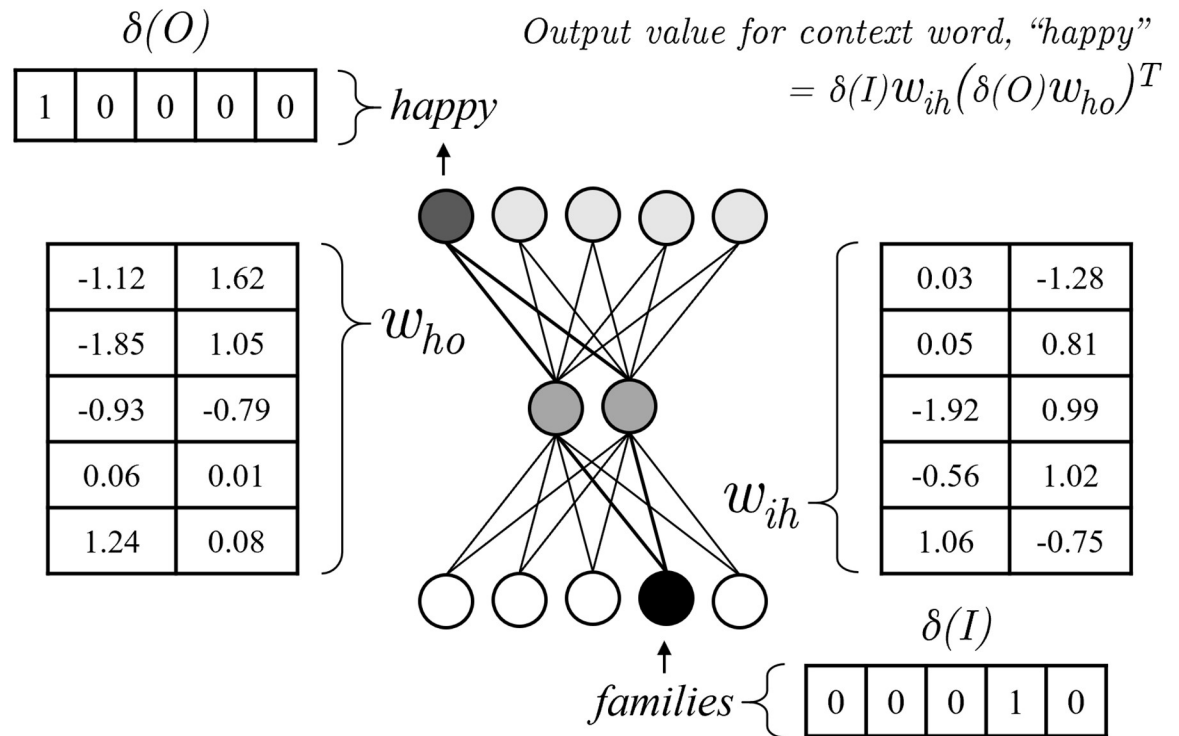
$\delta(O)$

| 1 | 0 | 0 | 0 | 0 |
|---|---|---|---|---|

happy

Output value for context word, "happy" $= \delta(I)w_{ih}(\delta(O)w_{ho})^T$

| -1.12 | 1.62 |
|---|---|
| -1.85 | 1.05 |
| -0.93 | -0.79 |
| 0.06 | 0.01 |
| 1.24 | 0.08 |

$w_{ho}$

| 0.03 | -1.28 |
|---|---|
| 0.05 | 0.81 |
| -1.92 | 0.99 |
| -0.56 | 1.02 |
| 1.06 | -0.75 |

$w_{ih}$

$\delta(I)$

families

| 0 | 0 | 0 | 1 | 0 |
|---|---|---|---|---|